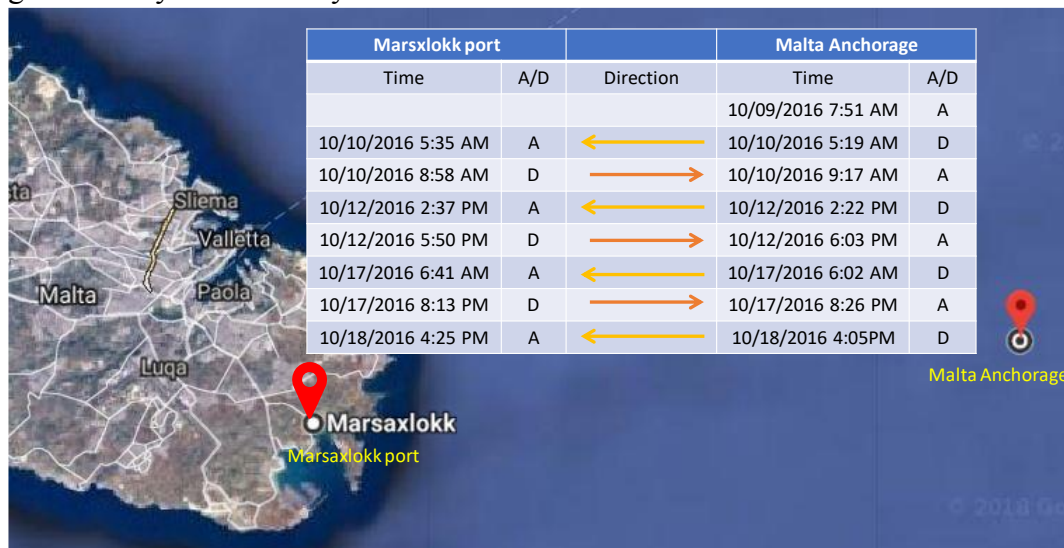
| Marsxlokk port | | | Malta Anchorage | |
|---|---|---|---|---|
| Time | A/D | Direction | Time | A/D |
| | | | 10/09/2016 7:51 AM | A |
| 10/10/2016 5:35 AM | A | ← | 10/10/2016 5:19 AM | D |
| 10/10/2016 8:58 AM | D | → | 10/10/2016 9:17 AM | A |
| 10/12/2016 2:37 PM | A | ← | 10/12/2016 2:22 PM | D |
| 10/12/2016 5:50 PM | D | → | 10/12/2016 6:03 PM | A |
| 10/17/2016 6:41 AM | A | ← | 10/17/2016 6:02 AM | D |
| 10/17/2016 8:13 PM | D | → | 10/17/2016 8:26 PM | A |
| 10/18/2016 4:25 PM | A | ← | 10/18/2016 4:05PM | D |

Sliema
Valletta
Malta
Paola
Luqa
Marsaxlokk
Marsaxlokk port
Malta Anchorage
© 2018 Go